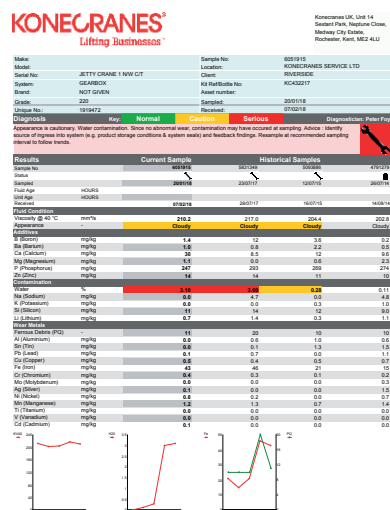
KONECRANES®
Lifting Businesses™

Konecranes UK, Unit 14
Sextant Park, Neptune Close,
Medway City Estate,
Rochester, Kent, ME2 4LU

| Make: | | Sample No: | 6051915 |
|---|---|---|---|
| Model: | | Location: | KONECRANES SERVICE LTD |
| Serial No: | JETTY CRANE 1 N/W C/T | Client: | RIVERSIDE |
| System: | GEARBOX | Kit Ref/Bottle No: | KC432217 |
| Oil Type: | NOT GIVEN | Asset number: | |
| Grade: | 220 | Sampled: | 20/01/18 |
| Unique No: | 1919472 | Received: | 07/02/18 |

Diagnosis Key: Normal Caution Serious Diagnostician: Peter Foy

Appearance is cautionary. Water contamination. Since no abnormal wear, contamination may have occured at sampling. Advice : Identify source of ingress into system (e.g. product storage conditions & system seals) and feedback findings. Resample at recommended sampling interval to follow trends.

| Results | | Current Sample | Historical Samples | | | |
|---|---|---|---|---|---|---|
| Sample No | | 6051915 | 5831349 | 5069886 | 4791279 |
| Status | | | | | |
| Sampled | | 20/01/18 | 23/07/17 | 12/07/15 | 26/07/14 |
| Fluid Age | HOURS | | | | |
| Unit Age | HOURS | | | | |
| Received | | 07/02/18 | 28/07/17 | 16/07/15 | 14/08/14 |
| Fluid Condition | | | | | |
| Viscosity @ 40 °C | mm²/s | 210.2 | 217.0 | 204.4 | 202.5 |
| Appearance | - | Cloudy | Cloudy | Cloudy | Cloudy |
| Additives | | | | | |
| B (Boron) | mg/kg | 1.4 | 12 | 3.6 | 0.2 |
| Ba (Barium) | mg/kg | 1.0 | 0.6 | 2.2 | 0.5 |
| Ca (Calcium) | mg/kg | 30 | 8.5 | 12 | 9.6 |
| Mg (Magnesium) | mg/kg | 1.1 | 0.0 | 0.6 | 2.3 |
| P (Phosphorus) | mg/kg | 247 | 293 | 289 | 274 |
| Zn (Zinc) | mg/kg | 14 | 14 | 11 | 10 |
| Contamination | | | | | |
| Water | % | 3.10 | 3.09 | 0.28 | 0.11 |
| Na (Sodium) | mg/kg | 0.0 | 4.7 | 0.0 | 4.8 |
| K (Potassium) | mg/kg | 0.0 | 0.0 | 0.3 | 1.0 |
| Si (Silicon) | mg/kg | 11 | 14 | 12 | 9.0 |
| Li (Lithium) | mg/kg | 0.7 | 1.4 | 0.3 | 1.1 |
| Wear Metals | | | | | |
| Ferrous Debris (PQ) | - | 11 | 20 | 10 | 10 |
| Al (Aluminium) | mg/kg | 0.0 | 0.0 | 0.6 | 1.0 |
| Sn (Tin) | mg/kg | 0.0 | 0.1 | 1.3 | 1.5 |
| Pb (Lead) | mg/kg | 0.1 | 0.7 | 0.0 | 1.1 |
| Cu (Copper) | mg/kg | 0.5 | 0.4 | 0.5 | 0.7 |
| Fe (Iron) | mg/kg | 43 | 46 | 21 | 15 |
| Cr (Chromium) | mg/kg | 0.4 | 0.3 | 0.1 | 0.2 |
| Mo (Molybdenum) | mg/kg | 0.0 | 0.0 | 0.0 | 0.3 |
| Ag (Silver) | mg/kg | 0.1 | 0.0 | 0.0 | 1.5 |
| Ni (Nickel) | mg/kg | 0.8 | 0.2 | 0.0 | 0.7 |
| Mn (Manganese) | mg/kg | 1.2 | 1.3 | 0.7 | 1.4 |
| Ti (Titanium) | mg/kg | 0.0 | 0.0 | 0.0 | 0.0 |
| V (Vanadium) | mg/kg | 0.0 | 0.0 | 0.0 | 0.0 |
| Cd (Cadmium) | mg/kg | 0.1 | 0.0 | 0.0 | 0.1 |

Visc
H2O
Fe
PQ